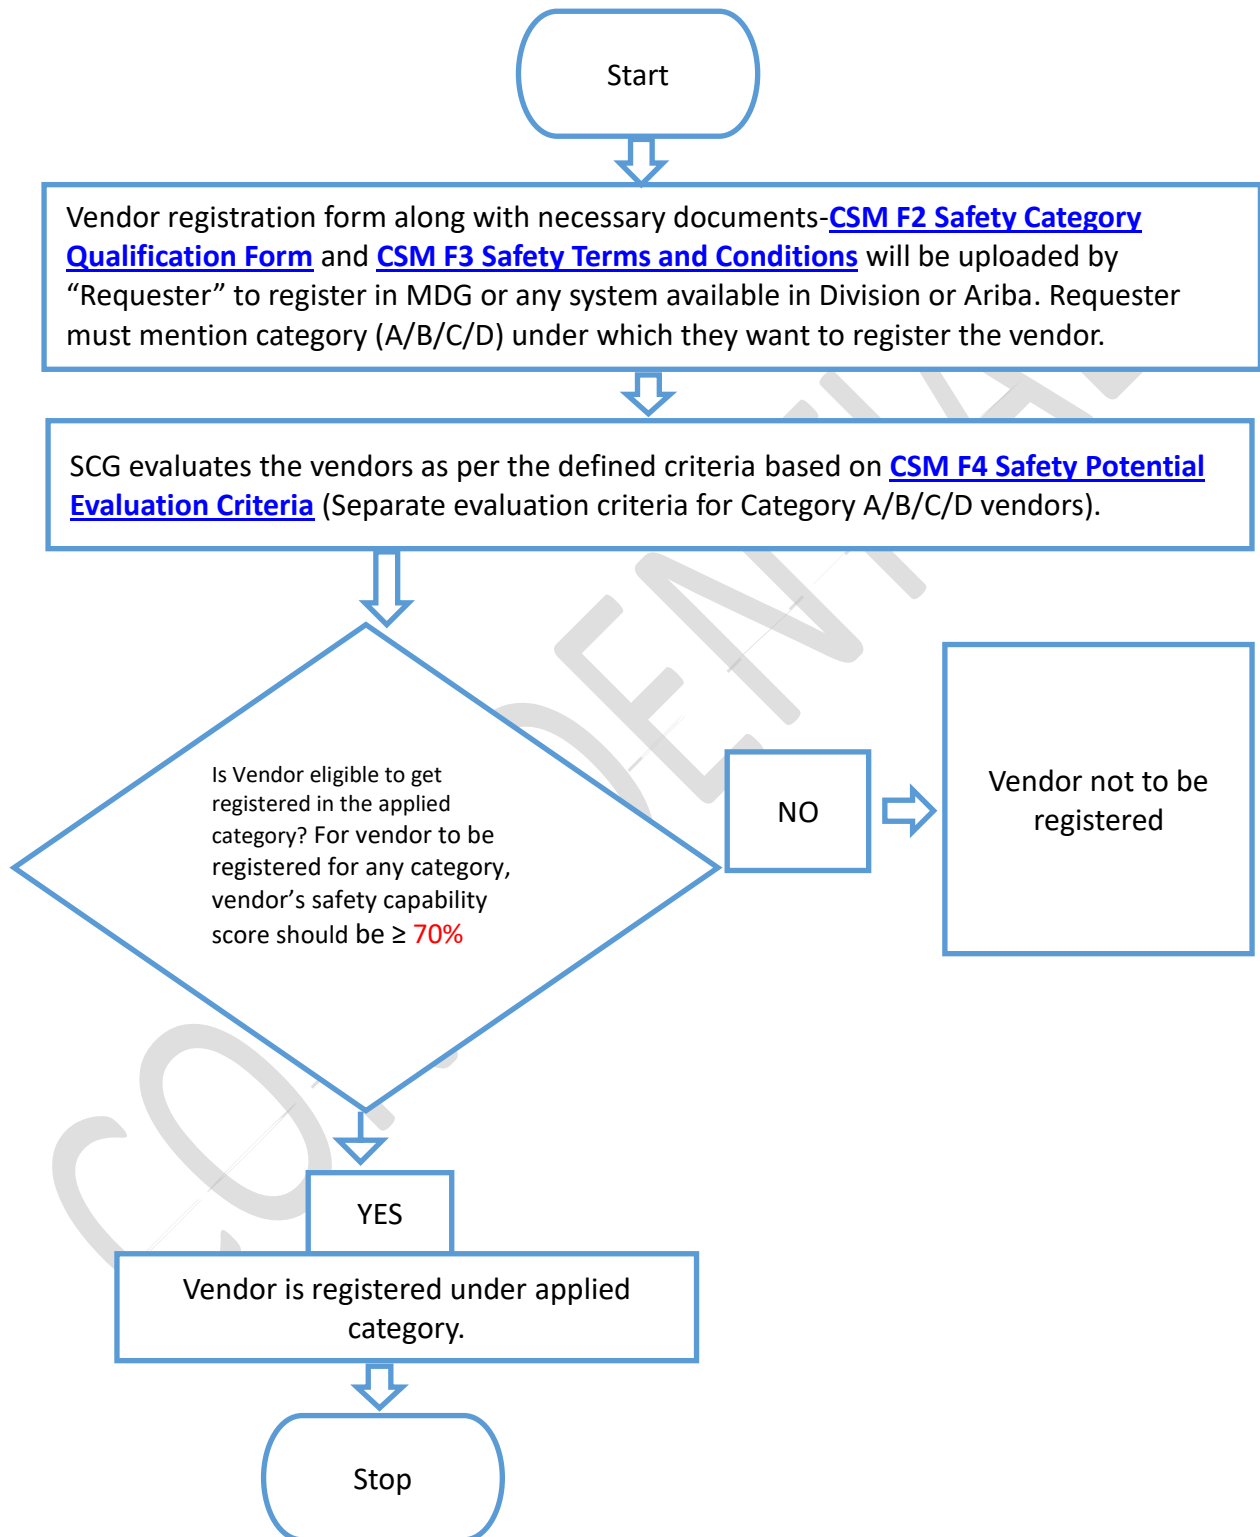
Start

Vendor registration form along with necessary documents-CSM F2 Safety Category Qualification Form and CSM F3 Safety Terms and Conditions will be uploaded by "Requester" to register in MDG or any system available in Division or Ariba. Requester must mention category (A/B/C/D) under which they want to register the vendor.

SCG evaluates the vendors as per the defined criteria based on CSM F4 Safety Potential Evaluation Criteria (Separate evaluation criteria for Category A/B/C/D vendors).

Is Vendor eligible to get registered in the applied category? For vendor to be registered for any category, vendor's safety capability score should be ≥ 70%

NO

Vendor not to be registered

YES

Vendor is registered under applied category.

Stop

CONFIDENTIAL